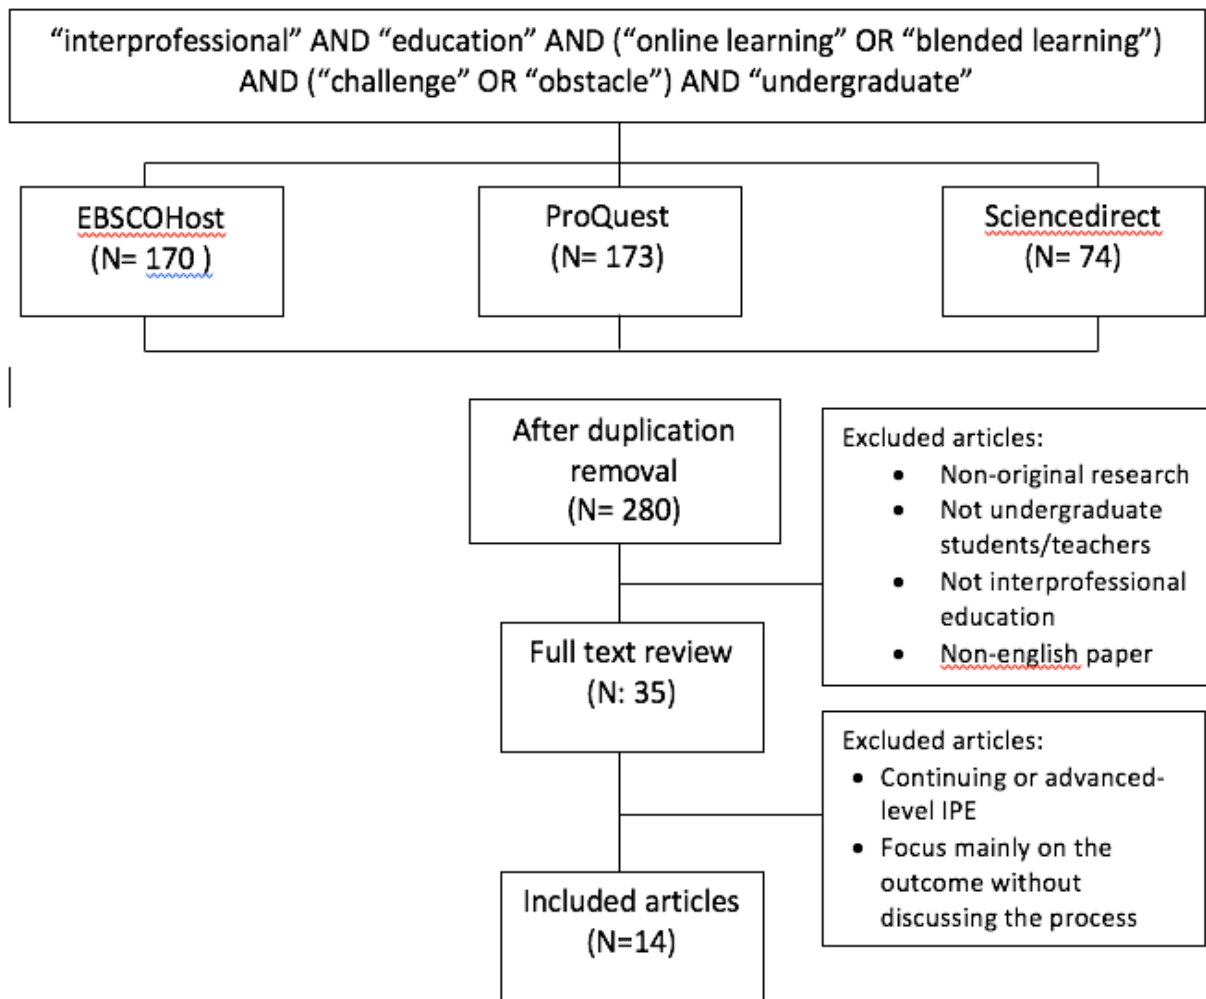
"interprofessional" AND "education" AND ("online learning" OR "blended learning") AND ("challenge" OR "obstacle") AND "undergraduate"

EBSCOHost
(N= 170 )

ProQuest
(N= 173)

Sciencedirect
(N= 74)

After duplication removal
(N= 280)

Excluded articles:
- Non-original research
- Not undergraduate students/teachers
- Not interprofessional education
- Non-english paper

Full text review
(N: 35)

Excluded articles:
- Continuing or advanced-level IPE
- Focus mainly on the outcome without discussing the process

Included articles
(N=14)